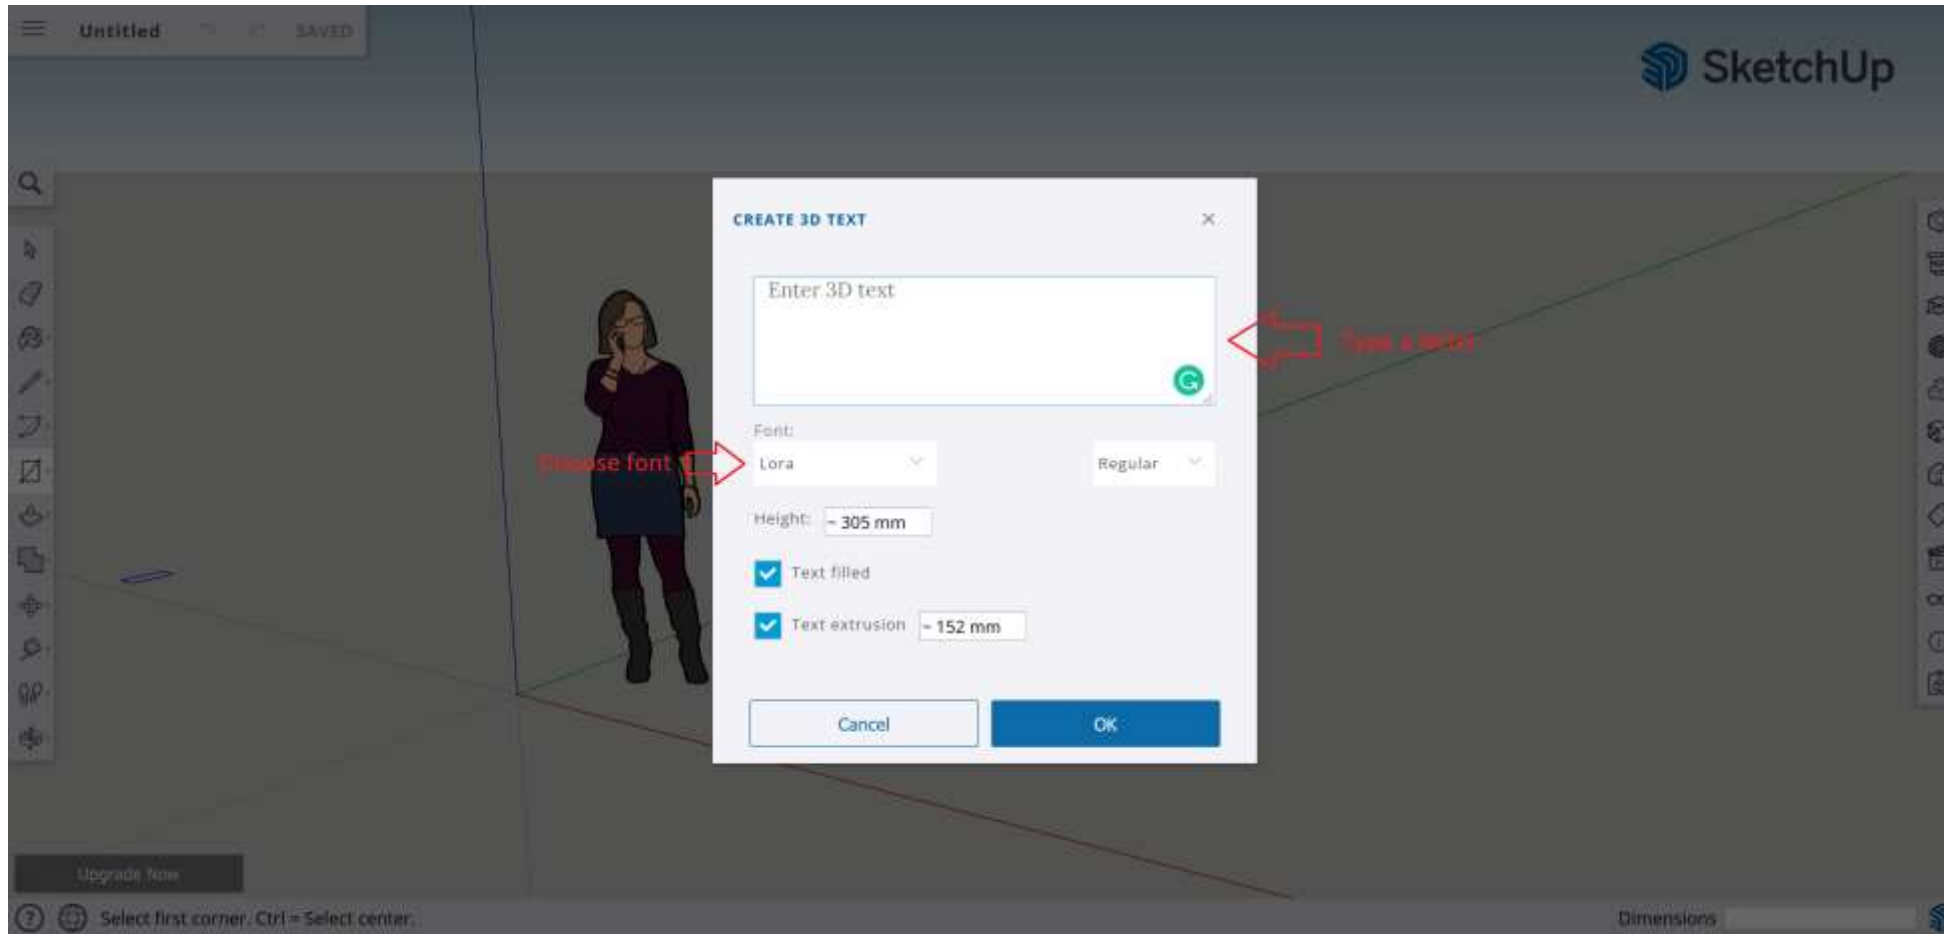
Untitled SAVED

SketchUp

CREATE 3D TEXT

Enter 3D text

Type a text

Font:

Choose font

Lora

Regular

Height: ~ 305 mm

Text filled

Text extrusion ~ 152 mm

Cancel

OK

Upgrade Now

Select first corner. Ctrl = Select center.

Dimensions